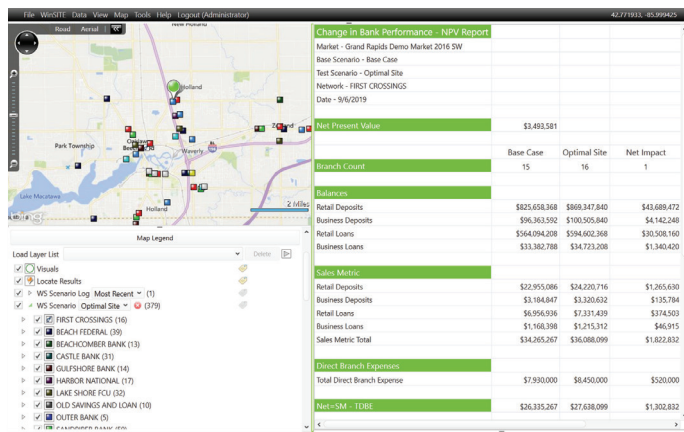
File WinSITE Data View Map Tools Help Logout (Administrator) 42.771933, -85.999425

Road Aerial

New Holland

Holland

Park Township

Waverly

Lake Macatawa

Holland

2 Miles

Map Legend

Load Layer List Delete

Visuals

Locate Results

WS Scenario Log Most Recent (1)

WS Scenario Optimal Site (379)

FIRST CROSSINGS (16)

BEACH FEDERAL (39)

BEACHCOMBER BANK (13)

CASTLE BANK (31)

GULFSHORE BANK (14)

HARBOR NATIONAL (17)

LAKE SHORE FCU (32)

OLD SAVINGS AND LOAN (10)

OUTER BANK (5)

SANDPIPER BANK (50)

Change in Bank Performance - NPV Report

Market - Grand Rapids Demo Market 2016 SW

Base Scenario - Base Case

Test Scenario - Optimal Site

Network - FIRST CROSSINGS

Date - 9/6/2019

| Net Present Value | $3,493,581 | | |
|---|---|---|---|
| | Base Case | Optimal Site | Net Impact |
| Branch Count | 15 | 16 | 1 |
| Balances | | | |
| Retail Deposits | $825,658,368 | $869,347,840 | $43,689,472 |
| Business Deposits | $96,363,592 | $100,505,840 | $4,142,248 |
| Retail Loans | $564,094,208 | $594,602,368 | $30,508,160 |
| Business Loans | $33,382,788 | $34,723,208 | $1,340,420 |
| Sales Metric | | | |
| Retail Deposits | $22,955,086 | $24,220,716 | $1,265,630 |
| Business Deposits | $3,184,847 | $3,320,632 | $135,784 |
| Retail Loans | $6,956,936 | $7,331,439 | $374,503 |
| Business Loans | $1,168,398 | $1,215,312 | $46,915 |
| Sales Metric Total | $34,265,267 | $36,088,099 | $1,822,832 |
| Direct Branch Expenses | | | |
| Total Direct Branch Expense | $7,930,000 | $8,450,000 | $520,000 |
| Net=SM - TDBE | $26,335,267 | $27,638,099 | $1,302,832 |